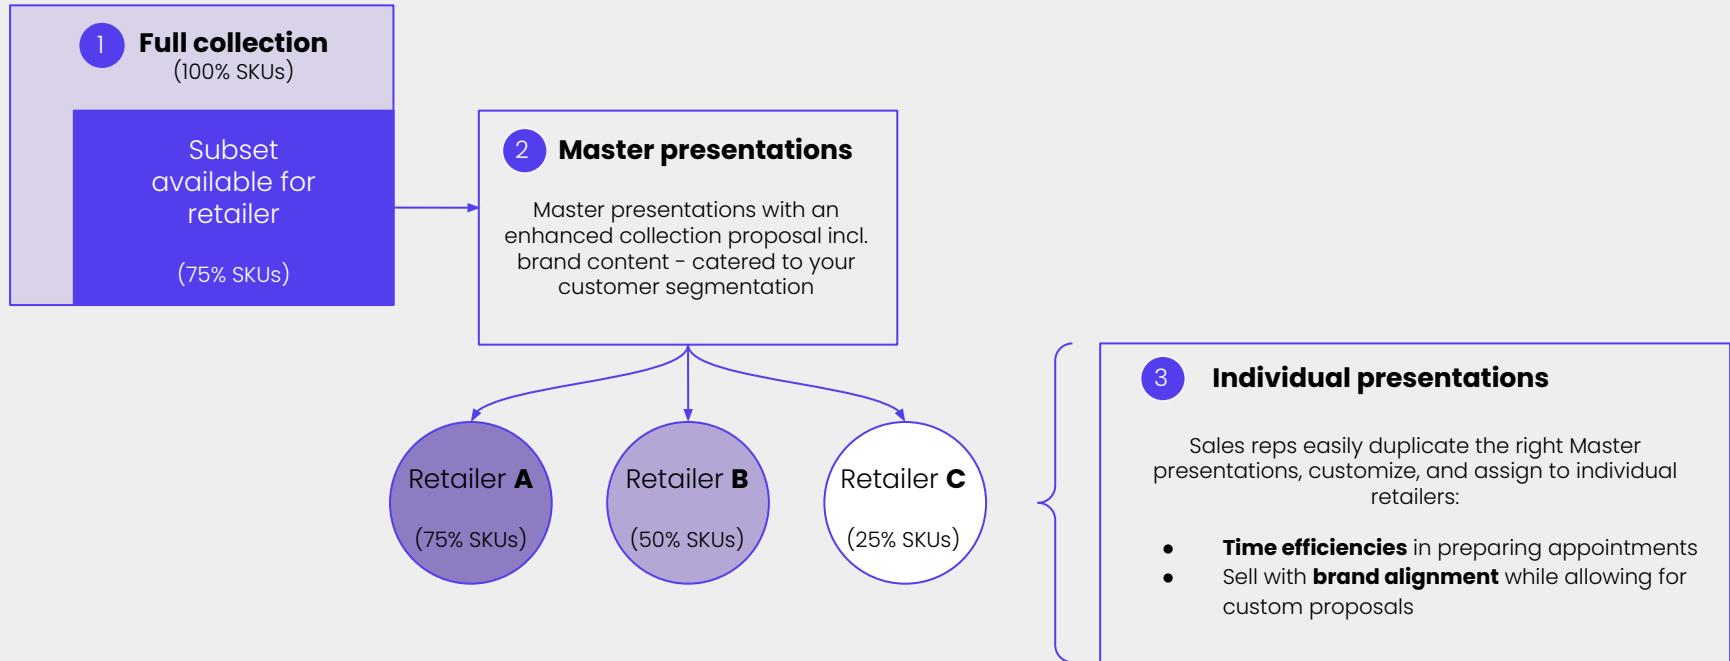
1 **Full collection**
(100% SKUs)

Subset available for retailer

(75% SKUs)

2 **Master presentations**

Master presentations with an enhanced collection proposal incl. brand content - catered to your customer segmentation

Retailer **A**
(75% SKUs)

Retailer **B**
(50% SKUs)

Retailer **C**
(25% SKUs)

3 **Individual presentations**

Sales reps easily duplicate the right Master presentations, customize, and assign to individual retailers:

- **Time efficiencies** in preparing appointments
- Sell with **brand alignment** while allowing for custom proposals